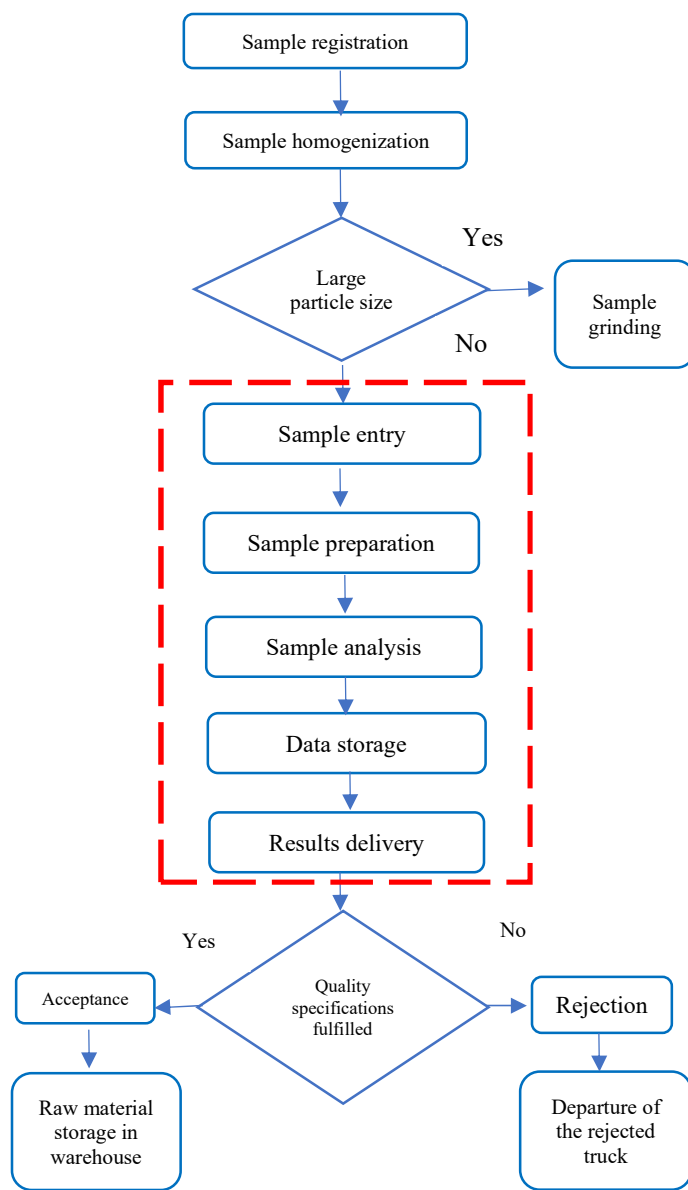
Sample registration

Sample homogenization

Large particle size

Yes

Sample grinding

No

Sample entry

Sample preparation

Sample analysis

Data storage

Results delivery

Yes

No

Quality specifications fulfilled

Acceptance

Rejection

Raw material storage in warehouse

Departure of the rejected truck